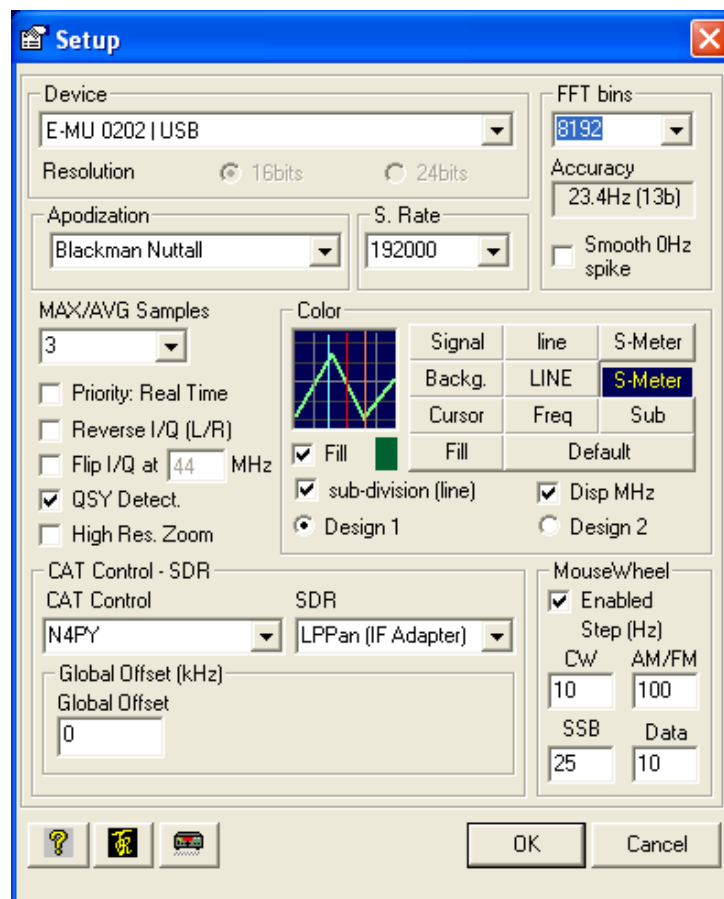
Setup

Device
E-MU 0202 | USB
Resolution
16bits
24bits

FFT bins
8192
Accuracy
23.4Hz (13b)
Smooth 0Hz spike

Apodization
Blackman Nuttall

S. Rate
192000

MAX/AVG Samples
3
Priority: Real Time
Reverse I/Q (L/R)
Flip I/Q at 44 MHz
QSY Detect.
High Res. Zoom

Color
| Signal | line | S-Meter |
|---|---|---|
| Backg. | LINE | S-Meter |
| Cursor | Freq | Sub |
| Fill | Default | |

Fill
sub-division (line)
Disp MHz
Design 1
Design 2

CAT Control - SDR
CAT Control
N4PY
SDR
LPPan (IF Adapter)
Global Offset (kHz)
Global Offset
0

MouseWheel
Enabled
Step (Hz)
CW
10
AM/FM
100
SSB
25
Data
10

OK
Cancel